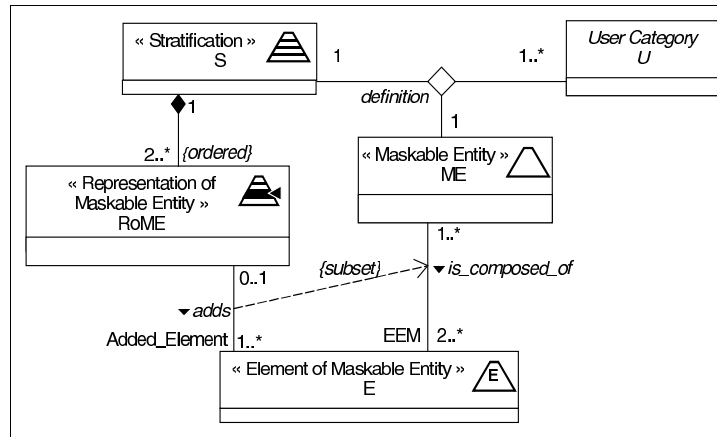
« Stratification »
S

1

1..*

User Category
U

definition

1

1

2..*

{ordered}

« Maskable Entity »
ME

« Representation of Maskable Entity »
RoME

1..*

0..1

{subset}

is_composed_of

adds

Added_Element

1..*

EEM

2..*

« Element of Maskable Entity »
E

E